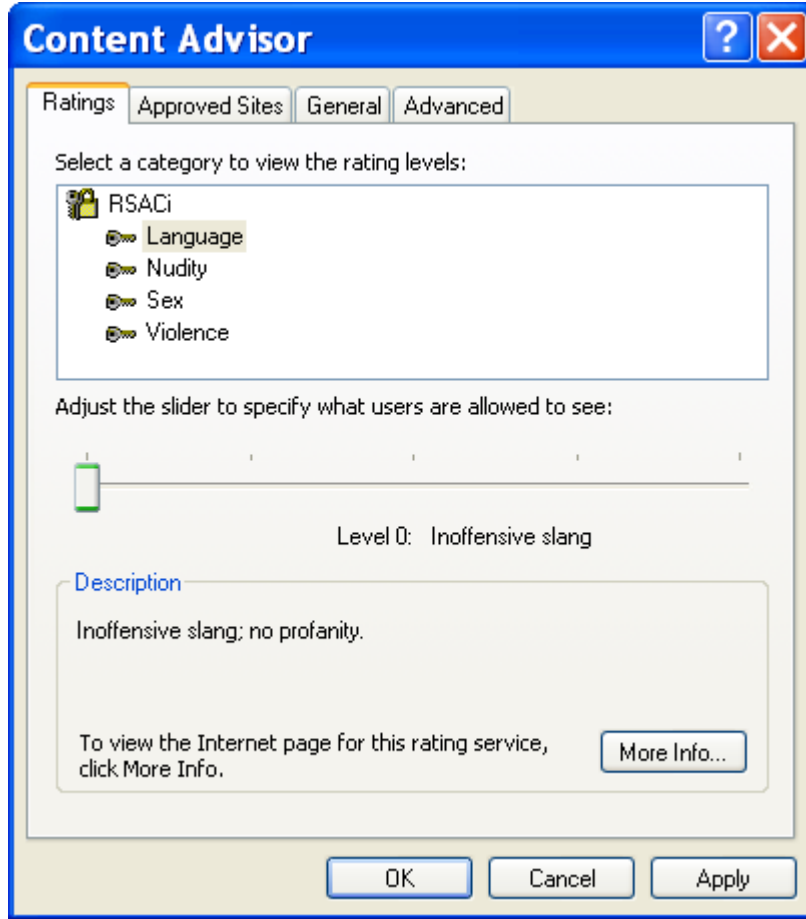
Content Advisor

?

Ratings | Approved Sites | General | Advanced

Select a category to view the rating levels:

RSACi
Language
Nudity
Sex
Violence

Adjust the slider to specify what users are allowed to see:

Level 0: Inoffensive slang

Description

Inoffensive slang; no profanity.

To view the Internet page for this rating service, click More Info.

More Info...

OK | Cancel | Apply